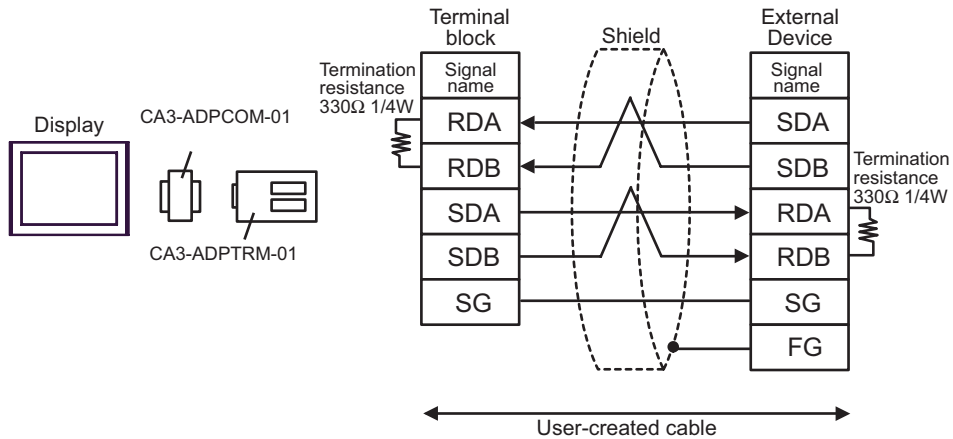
Display

CA3-ADPCOM-01

CA3-ADPTRM-01

Termination resistance 330Ω 1/4W

Terminal block

| Signal name |
|---|
| RDA |
| RDB |
| SDA |
| SDB |
| SG |

Shield

External Device

| Signal name |
|---|
| SDA |
| SDB |
| RDA |
| RDB |
| SG |
| FG |

Termination resistance 330Ω 1/4W

User-created cable